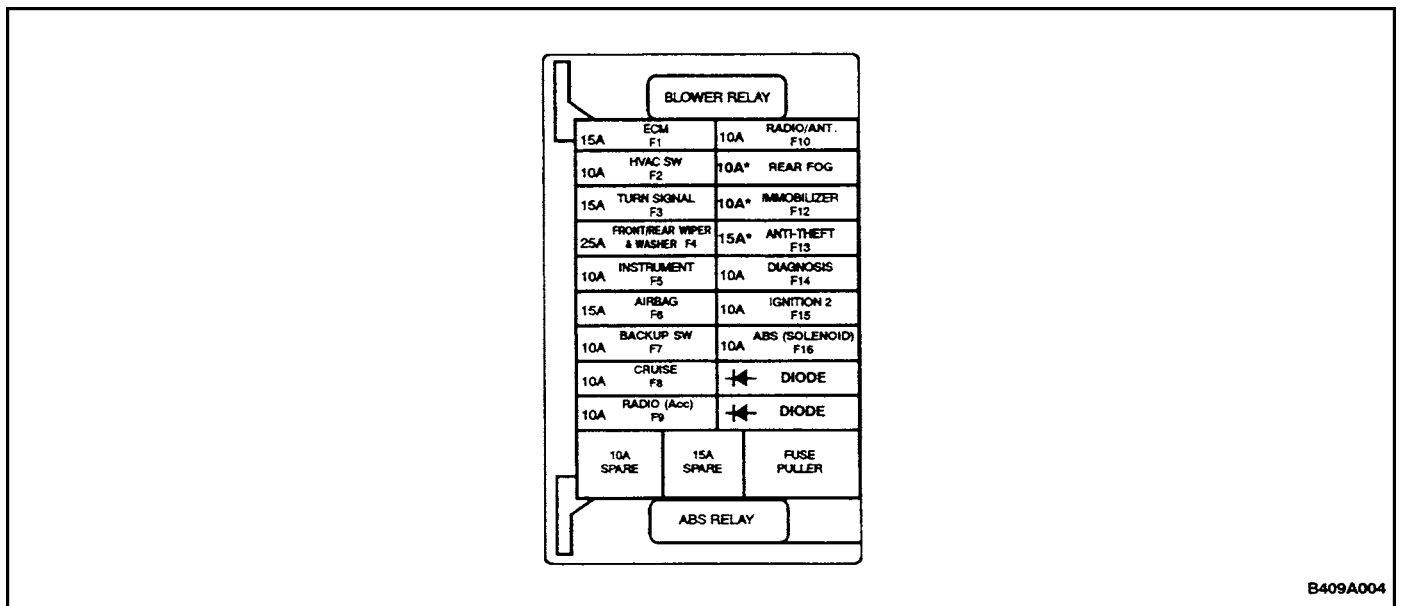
BLOWER RELAY

| | |
|---|---|
| 15A ECM F1 | 10A RADIO/ANT. F10 |
| 10A HVAC SW F2 | 10A* REAR FOG |
| 15A TURN SIGNAL F3 | 10A* IMMOBILIZER F12 |
| 25A FRONT/REAR WIPER & WASHER F4 | 15A* ANTI-THEFT F13 |
| 10A INSTRUMENT F5 | 10A DIAGNOSIS F14 |
| 15A AIRBAG F6 | 10A IGNITION 2 F15 |
| 10A BACKUP SW F7 | 10A ABS (SOLENOID) F16 |
| 10A CRUISE F8 | DIODE |
| 10A RADIO (Acc) F9 | DIODE |

| | | |
|---|---|---|
| 10A SPARE | 15A SPARE | FUSE PULLER |

ABS RELAY

B409A004